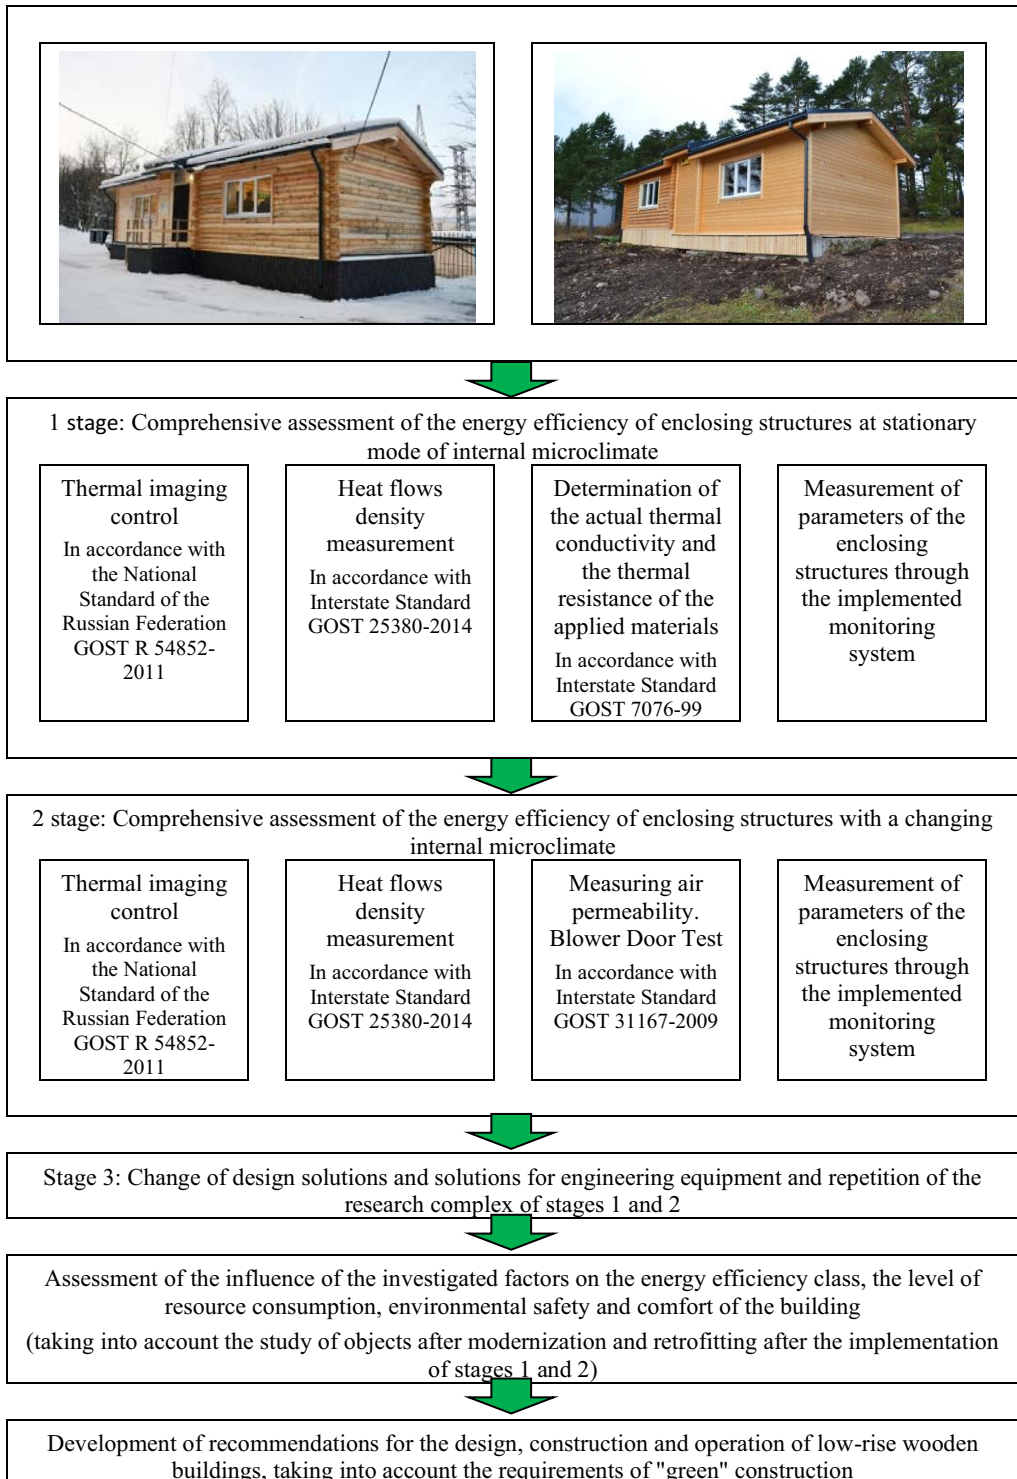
1 stage: Comprehensive assessment of the energy efficiency of enclosing structures at stationary mode of internal microclimate

Thermal imaging control
In accordance with the National Standard of the Russian Federation GOST R 54852-2011

Heat flows density measurement
In accordance with Interstate Standard GOST 25380-2014

Determination of the actual thermal conductivity and the thermal resistance of the applied materials
In accordance with Interstate Standard GOST 7076-99

Measurement of parameters of the enclosing structures through the implemented monitoring system

2 stage: Comprehensive assessment of the energy efficiency of enclosing structures with a changing internal microclimate

Thermal imaging control
In accordance with the National Standard of the Russian Federation GOST R 54852-2011

Heat flows density measurement
In accordance with Interstate Standard GOST 25380-2014

Measuring air permeability. Blower Door Test
In accordance with Interstate Standard GOST 31167-2009

Measurement of parameters of the enclosing structures through the implemented monitoring system

Stage 3: Change of design solutions and solutions for engineering equipment and repetition of the research complex of stages 1 and 2

Assessment of the influence of the investigated factors on the energy efficiency class, the level of resource consumption, environmental safety and comfort of the building
(taking into account the study of objects after modernization and retrofitting after the implementation of stages 1 and 2)

Development of recommendations for the design, construction and operation of low-rise wooden buildings, taking into account the requirements of "green" construction